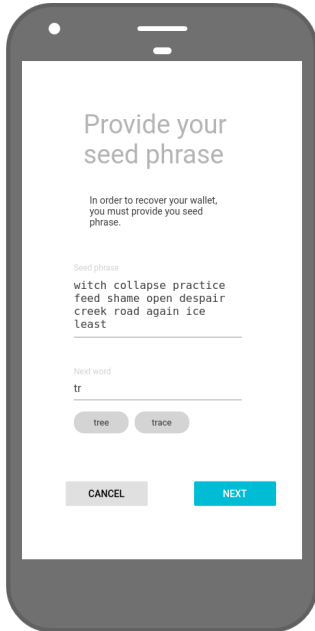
Provide your seed phrase

In order to recover your wallet, you must provide you seed phrase.

Seed phrase

witch collapse practice feed shame open despair creek road again ice least

Next word

tr

tree

trace

CANCEL

NEXT